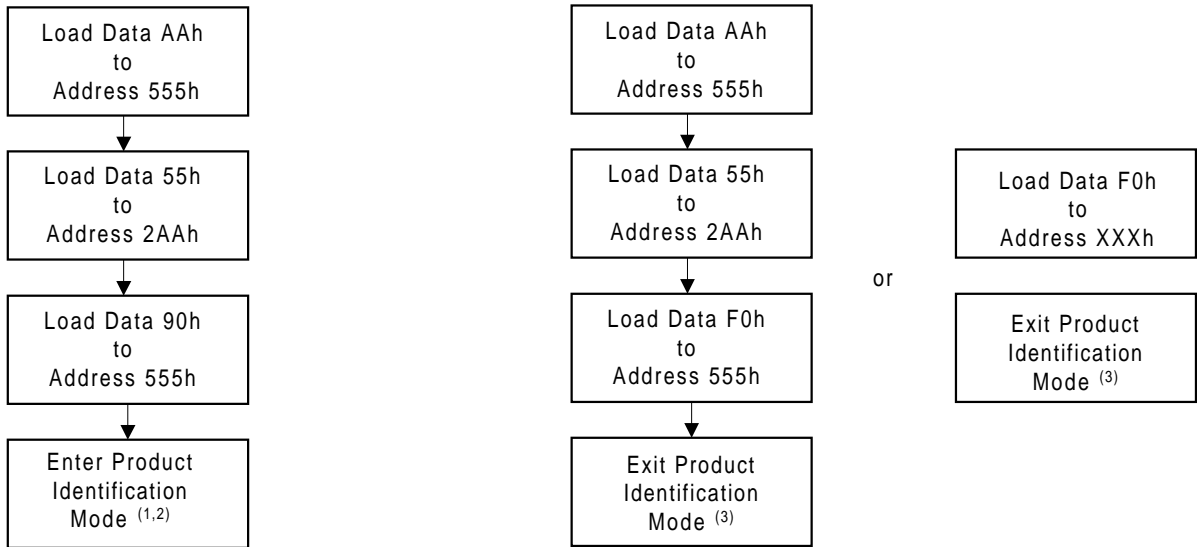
Load Data AAh to Address 555h

Load Data 55h to Address 2AAh

Load Data 90h to Address 555h

Enter Product Identification Mode $^{(1,2)}$

Load Data AAh to Address 555h

Load Data 55h to Address 2AAh

Load Data F0h to Address 555h

Exit Product Identification Mode $^{(3)}$

or

Load Data F0h to Address XXXh

Exit Product Identification Mode $^{(3)}$